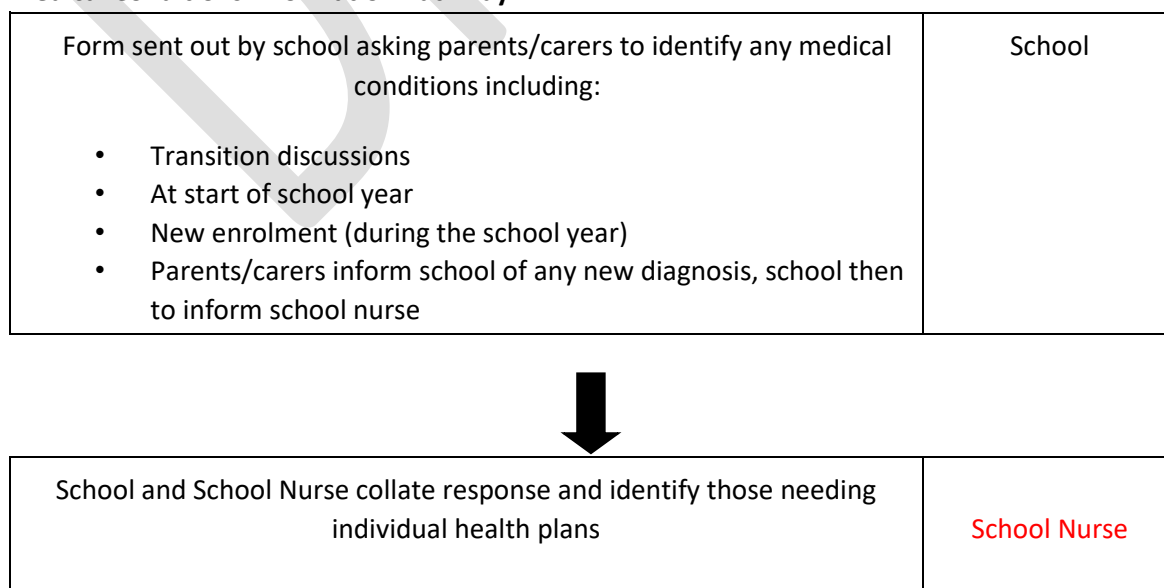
| Form sent out by school asking parents/carers to identify any medical conditions including:<br><br>• Transition discussions<br>• At start of school year<br>• New enrolment (during the school year)<br>• Parents/carers inform school of any new diagnosis, school then to inform school nurse | School |
|---|---|

| School and School Nurse collate response and identify those needing individual health plans | School Nurse |
|---|---|